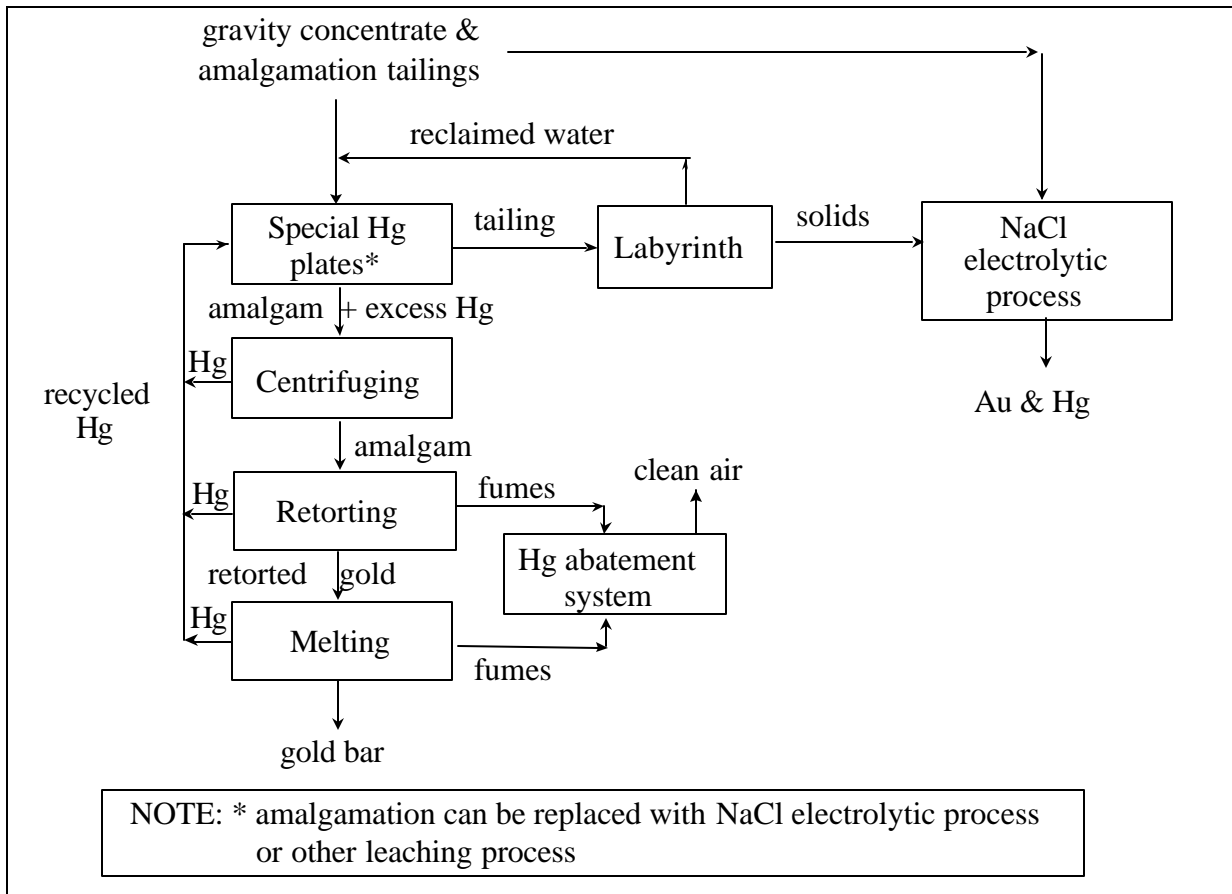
gravity concentrate & amalgamation tailings

reclaimed water

Special Hg plates*

tailing

Labyrinth

solids

NaCl electrolytic process

amalgam + excess Hg

Hg

Centrifuging

Au & Hg

recycled Hg

amalgam

Hg

Retorting

fumes

clean air

retorted gold

Hg abatement system

Hg

Melting

fumes

gold bar

NOTE: * amalgamation can be replaced with NaCl electrolytic process or other leaching process